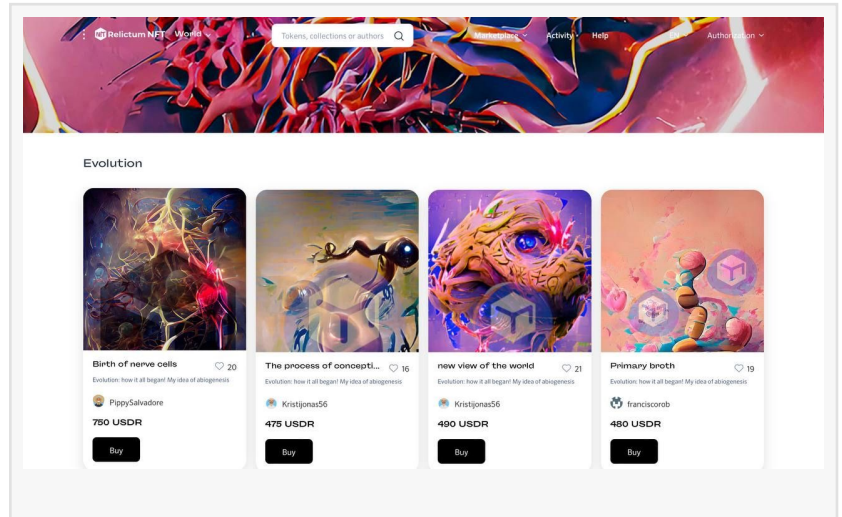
Relictum NFT World

Tokens, collections or authors

Marketplace Activity Help EN Authorization

Evolution

Birth of nerve cells 20
Evolution: how it all began! My idea of abiogenesis
PippySalvadore
750 USDR
Buy

The process of concepti... 16
Evolution: how it all began! My idea of abiogenesis
Kristijonas56
475 USDR
Buy

new view of the world 21
Evolution: how it all began! My idea of abiogenesis
Kristijonas56
490 USDR
Buy

Primary broth 19
Evolution: how it all began! My idea of abiogenesis
franciscorob
480 USDR
Buy